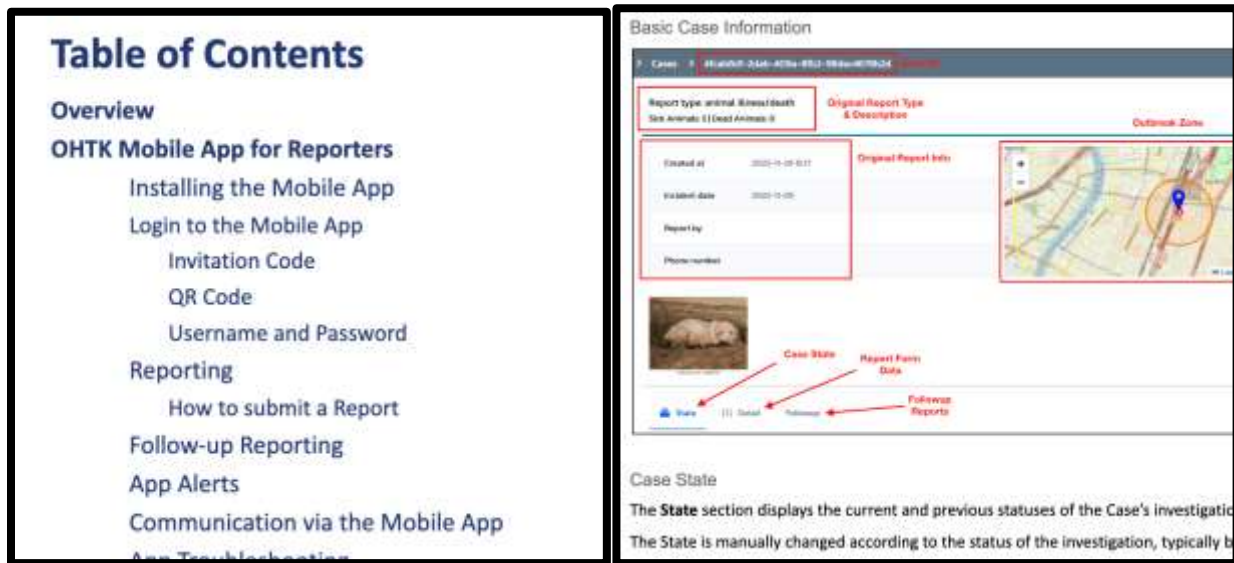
Table of Contents
Overview
OHTK Mobile App for Reporters
Installing the Mobile App
Login to the Mobile App
Invitation Code
QR Code
Username and Password
Reporting
How to submit a Report
Follow-up Reporting
App Alerts
Communication via the Mobile App
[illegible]

Basic Case Information

Cases > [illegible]

Report type: animal illness/death
Sick Animals: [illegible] Dead Animals: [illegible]

Original Report Type & Description

Outbreak Zone

Created at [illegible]
Incident date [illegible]
Report by
Phone number

Original Report Info

Case State

Report Form Data

Followup Reports

State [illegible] Detail Followup

Case State

The State section displays the current and previous statuses of the Case's investigatio

The State is manually changed according to the status of the investigation, typically b